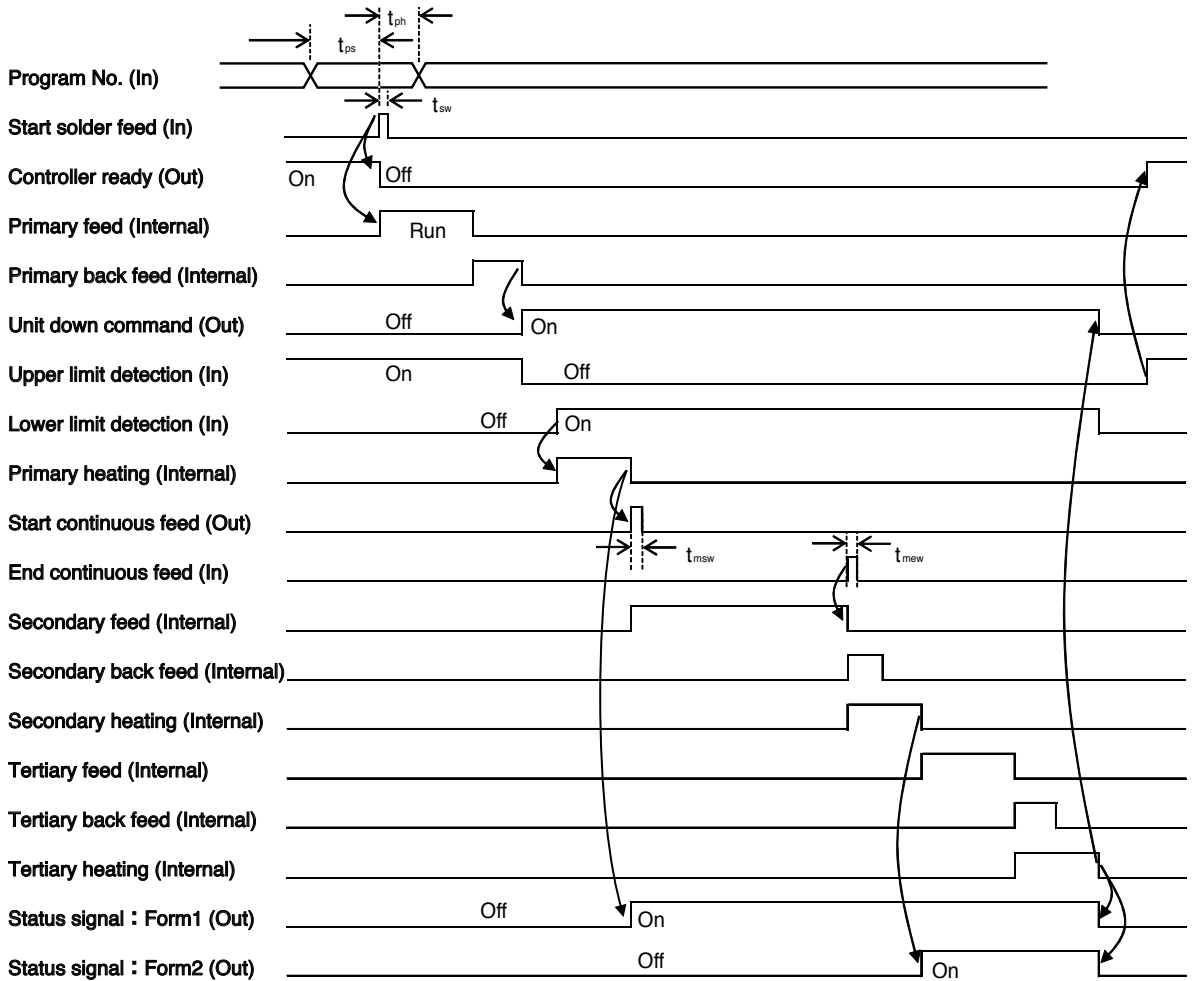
$t_{ph}$
$t_{ps}$
Program No. (In)
$t_{sw}$
Start solder feed (In)
Controller ready (Out) On Off
Primary feed (Internal) Run
Primary back feed (Internal)
Unit down command (Out) Off On
Upper limit detection (In) On Off
Lower limit detection (In) Off On
Primary heating (Internal)
Start continuous feed (Out)
$t_{msw}$
$t_{mew}$
End continuous feed (In)
Secondary feed (Internal)
Secondary back feed (Internal)
Secondary heating (Internal)
Tertiary feed (Internal)
Tertiary back feed (Internal)
Tertiary heating (Internal)
Status signal：Form1 (Out) Off On
Status signal：Form2 (Out) Off On